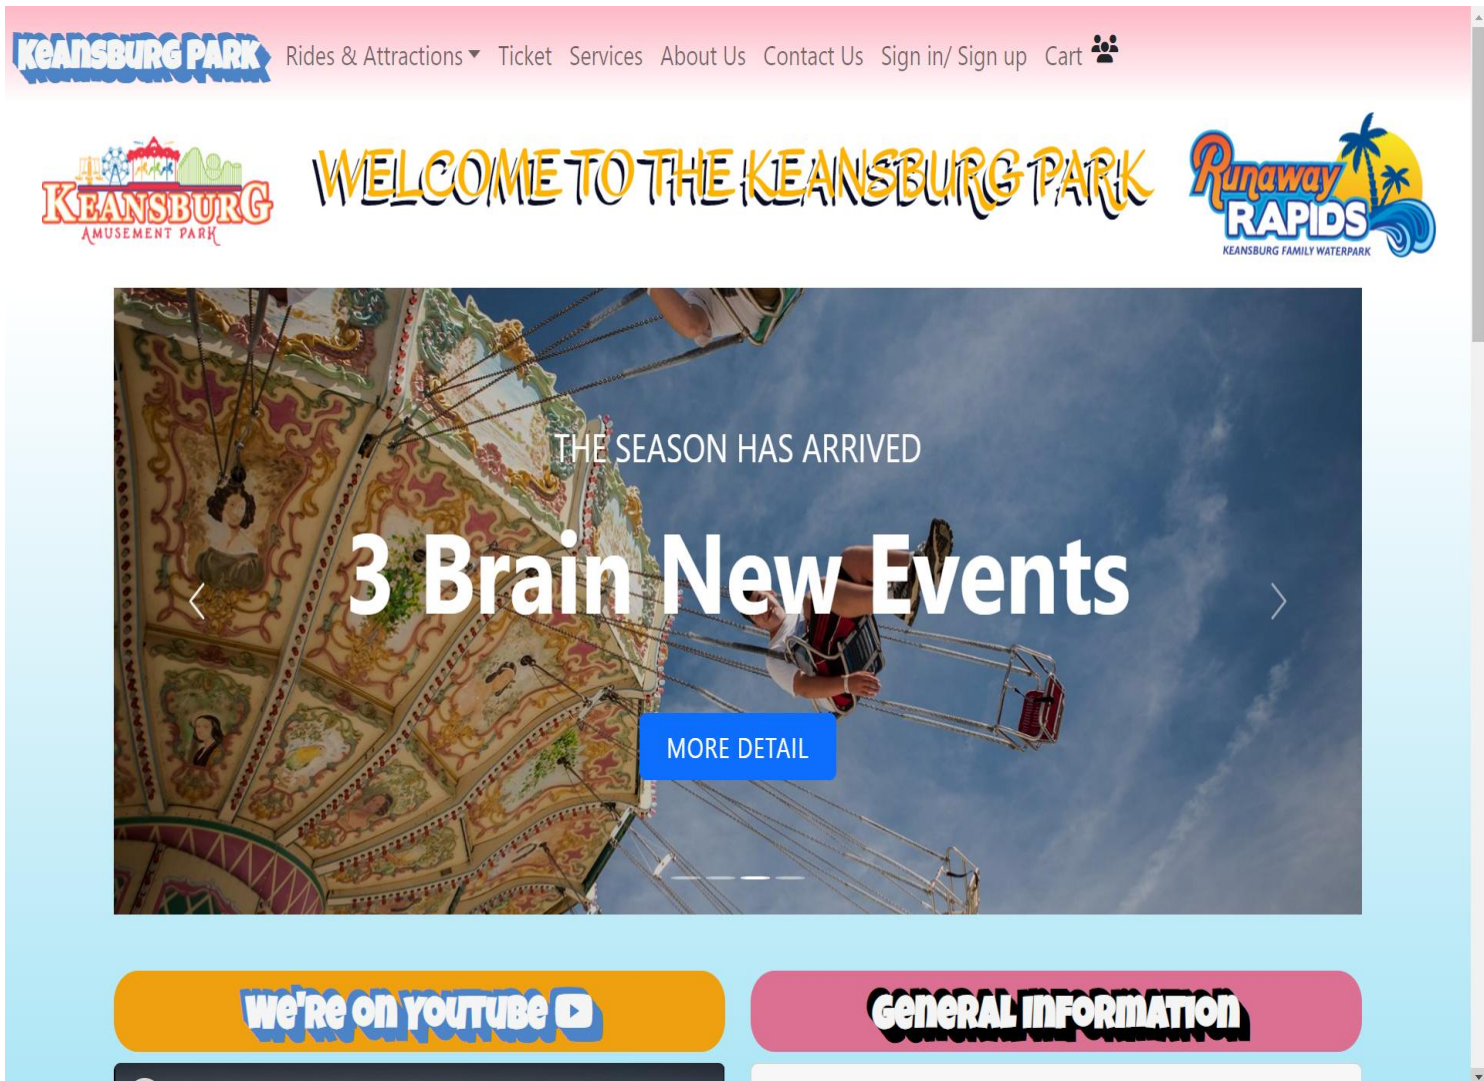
KEANSBURG PARK Rides & Attractions Ticket Services About Us Contact Us Sign in/ Sign up Cart

KEANSBURG AMUSEMENT PARK

WELCOME TO THE KEANSBURG PARK

Runaway RAPIDS KEANSBURG FAMILY WATERPARK

THE SEASON HAS ARRIVED

3 Brain New Events

MORE DETAIL

We're on YouTube

General Information